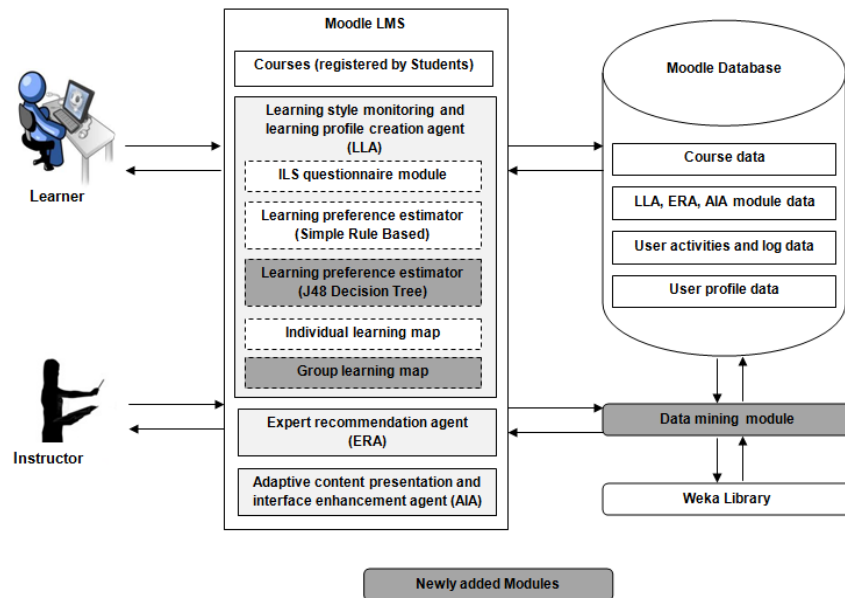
Learner

Instructor

Moodle LMS

Courses (registered by Students)

Learning style monitoring and learning profile creation agent (LLA)

ILS questionnaire module

Learning preference estimator (Simple Rule Based)

Learning preference estimator (J48 Decision Tree)

Individual learning map

Group learning map

Expert recommendation agent (ERA)

Adaptive content presentation and interface enhancement agent (AIA)

Moodle Database

Course data

LLA, ERA, AIA module data

User activities and log data

User profile data

Data mining module

Weka Library

Newly added Modules